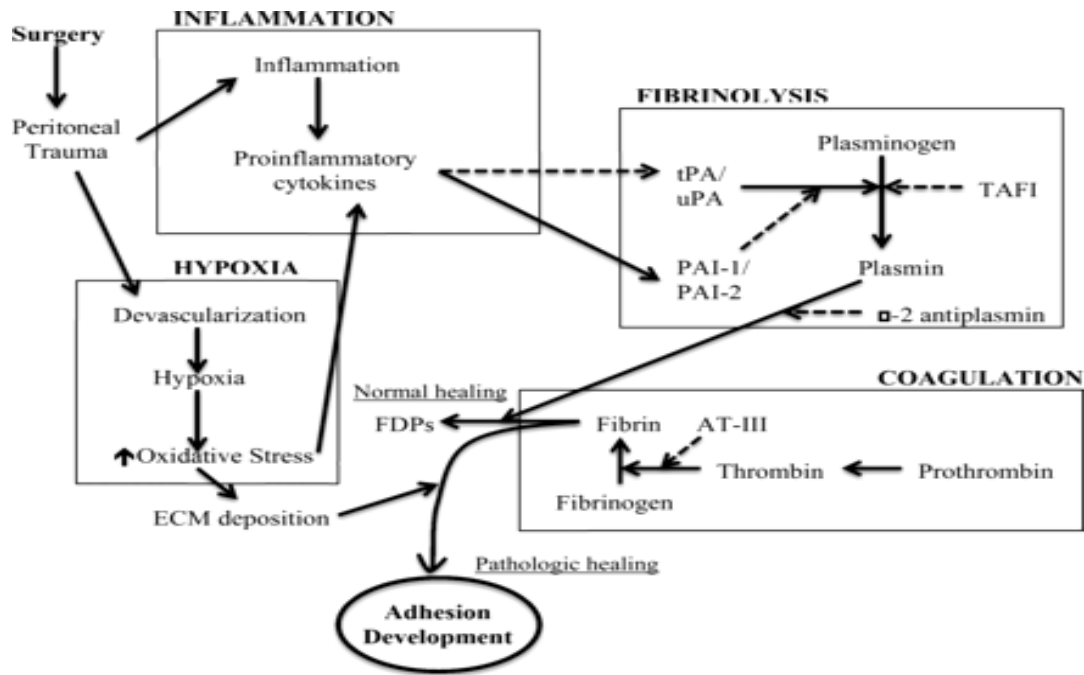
Surgery

Peritoneal Trauma

INFLAMMATION

Inflammation

Proinflammatory cytokines

FIBRINOLYSIS

tPA/ uPA

Plasminogen

TAFI

PAI-1/ PAI-2

Plasmin

□-2 antiplasmin

HYPOXIA

Devascularization

Hypoxia

↑Oxidative Stress

ECM deposition

Normal healing

FDPs

COAGULATION

Fibrin

AT-III

Thrombin

Prothrombin

Fibrinogen

Pathologic healing

Adhesion Development